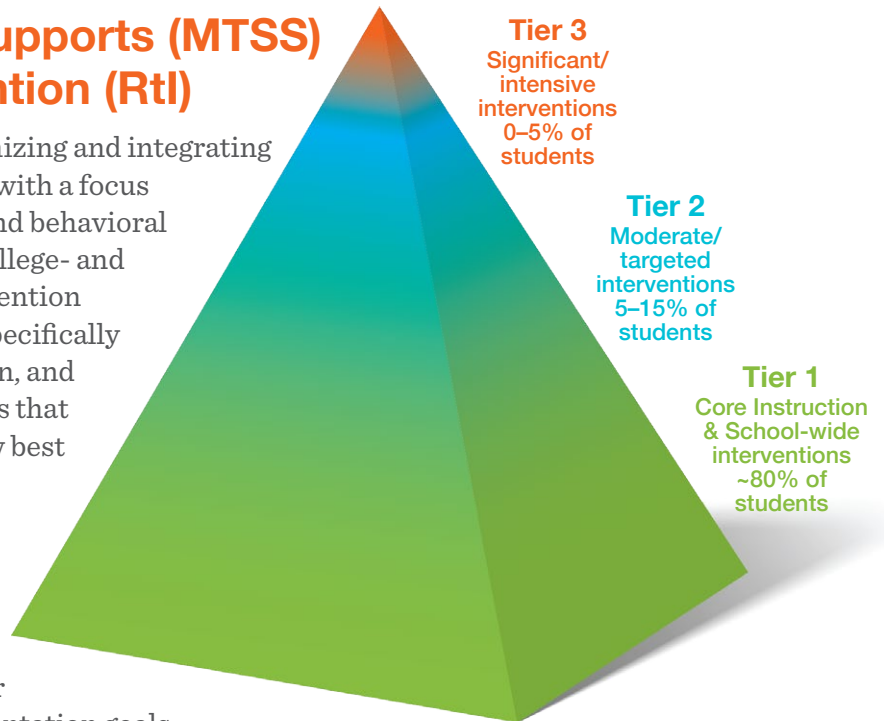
upports (MTSS)
ntion (RtI)

izing and integrating with a focus nd behavioral llege- and ention pecifically n, and s that y best

r
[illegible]

Tier 3
Significant/ intensive interventions 0–5% of students

Tier 2
Moderate/ targeted interventions 5–15% of students

Tier 1
Core Instruction & School-wide interventions ~80% of students